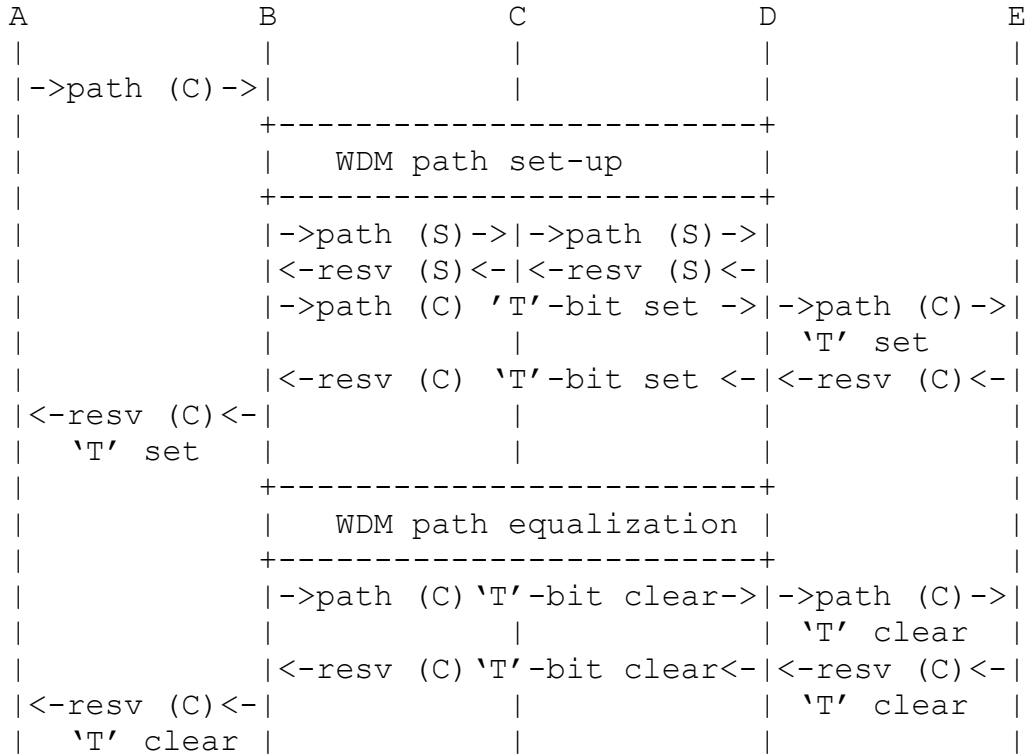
A B C D E

->path (C)->

WDM path set-up

->path (S)-> ->path (S)->
<-resv (S)<- <-resv (S)<-
->path (C) 'T'-bit set -> ->path (C)->
'T' set
<-resv (C) 'T'-bit set <- <-resv (C)<-
<-resv (C)<-
'T' set

WDM path equalization

->path (C)'T'-bit clear-> ->path (C)->
'T' clear
<-resv (C)'T'-bit clear<- <-resv (C)<-
<-resv (C)<- 'T' clear
'T' clear